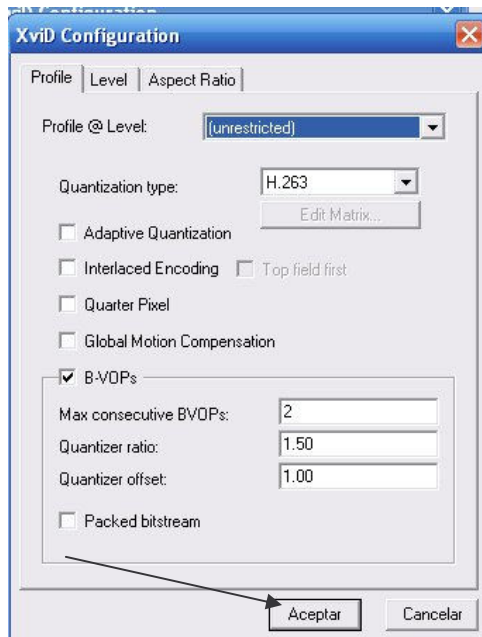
XviD Configuration

Profile | Level | Aspect Ratio

Profile @ Level: (unrestricted)

Quantization type: H.263

Edit Matrix...

Adaptive Quantization

Interlaced Encoding

Top field first

Quarter Pixel

Global Motion Compensation

B-VOPs

Max consecutive BVOPs: 2

Quantizer ratio: 1.50

Quantizer offset: 1.00

Packed bitstream

Aceptar

Cancelar